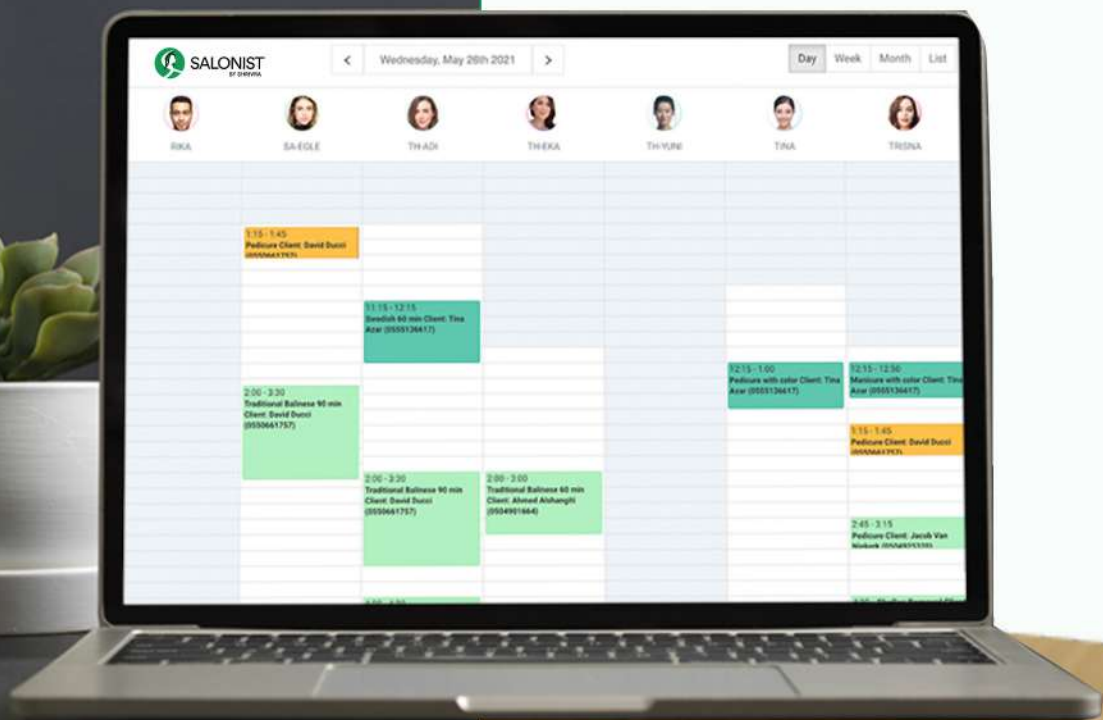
SALONIST
BY DHIVRA

<

Wednesday, May 26th 2021

>

Day
Week
Month
List

RIKA
SA-EGLE
TH-ADI
TH-EKA
TH-YUNI
TINA
TRISNA

1:15 - 1:45
Pedicure Client: David Ducci
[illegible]

11:15 - 12:15
Swedish 60 min Client: Tina Azar (0555136417)

2:00 - 3:30
Traditional Balinese 90 min Client: David Ducci (0550661757)

2:00 - 3:30
Traditional Balinese 90 min Client: David Ducci (0550661757)

2:00 - 3:00
Traditional Balinese 60 min Client: Ahmed Alshanghi (0504901664)

12:15 - 1:00
Pedicure with color Client: Tina Azar (0555136417)

12:15 - 12:30
Manicure with color Client: Tina Azar (0555136417)

1:15 - 1:45
Pedicure Client: David Ducci
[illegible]

2:45 - 3:15
Pedicure Client: Jacob Van Niekerk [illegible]